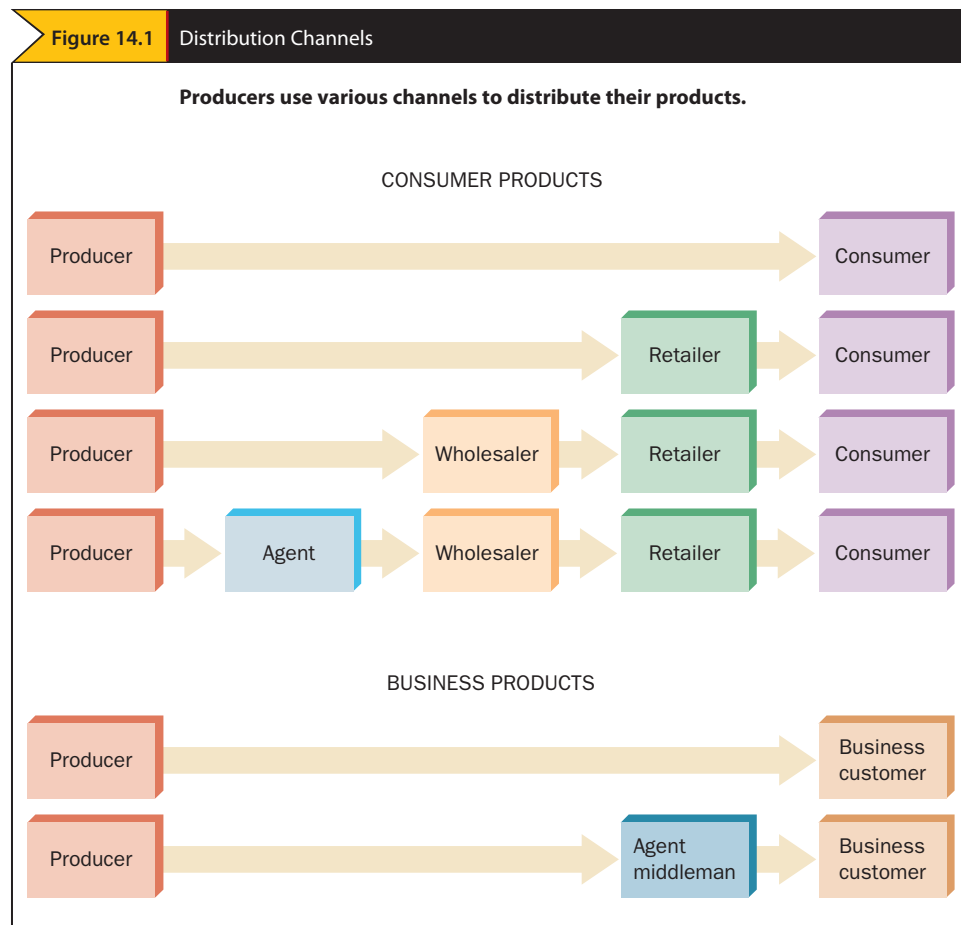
Figure 14.1 Distribution Channels

Producers use various channels to distribute their products.

CONSUMER PRODUCTS

Producer Consumer

Producer Retailer Consumer

Producer Wholesaler Retailer Consumer

Producer Agent Wholesaler Retailer Consumer

BUSINESS PRODUCTS

Producer Business customer

Producer Agent middleman Business customer